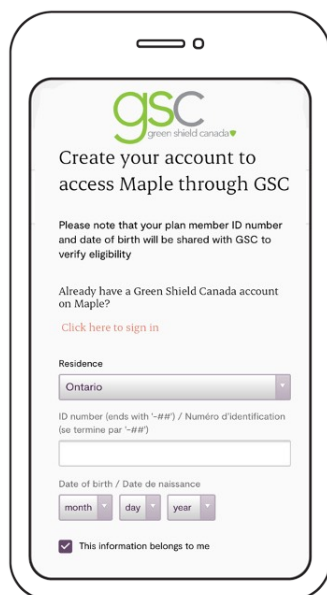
gsc
green shield canada

Create your account to access Maple through GSC

Please note that your plan member ID number and date of birth will be shared with GSC to verify eligibility

Already have a Green Shield Canada account on Maple?

Click here to sign in

Residence

Ontario

ID number (ends with '-##') / Numéro d'identification (se termine par '-##')

Date of birth / Date de naissance

month day year

This information belongs to me